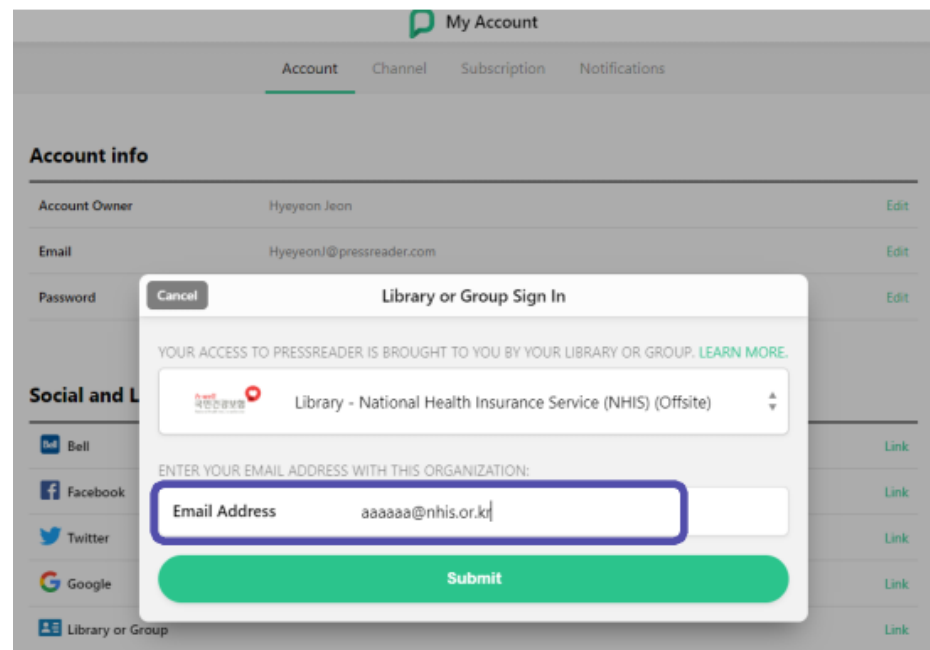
My Account

Account Channel Subscription Notifications

Account info

Account Owner Hyeyeon Jeon Edit

Email HyeyeonJ@pressreader.com Edit

Password Edit

Social and L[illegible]

Bell Link

Facebook Link

Twitter Link

Google Link

Library or Group Link

Cancel Library or Group Sign In

YOUR ACCESS TO PRESSREADER IS BROUGHT TO YOU BY YOUR LIBRARY OR GROUP. LEARN MORE.

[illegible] Library - National Health Insurance Service (NHIS) (Offsite)

ENTER YOUR EMAIL ADDRESS WITH THIS ORGANIZATION:

Email Address aaaaaa@nhis.or.kr

Submit